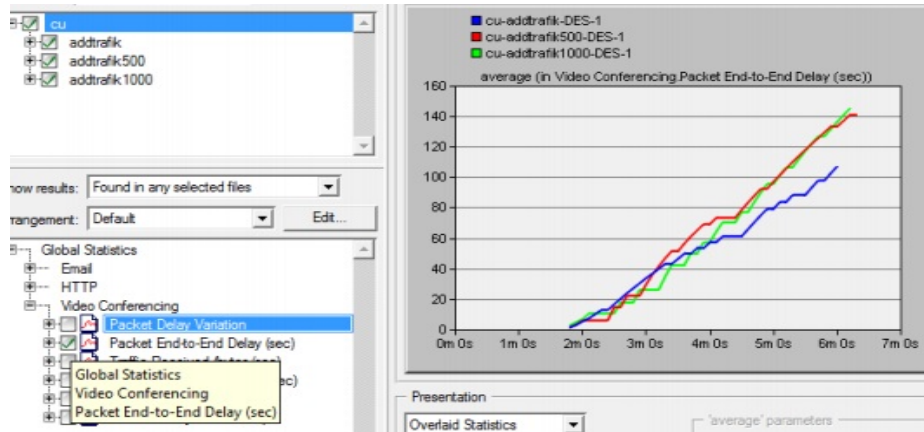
cu
addtrafik
addtrafik500
addtrafik1000

how results: Found in any selected files
rrangement: Default
Edit...

Global Statistics
Email
HTTP
Video Conferencing
Packet Delay Variation
Packet End-to-End Delay (sec)
Traffic Received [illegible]
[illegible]ec)

Global Statistics
Video Conferencing
Packet End-to-End Delay (sec)

cu-addtrafik-DES-1
cu-addtrafik500-DES-1
cu-addtrafik1000-DES-1
average (in Video Conferencing.Packet End-to-End Delay (sec))
160
140
120
100
80
60
40
20
0
0m 0s
1m 0s
2m 0s
3m 0s
4m 0s
5m 0s
6m 0s
7m 0s

Presentation
Overlaid Statistics
'average' parameters